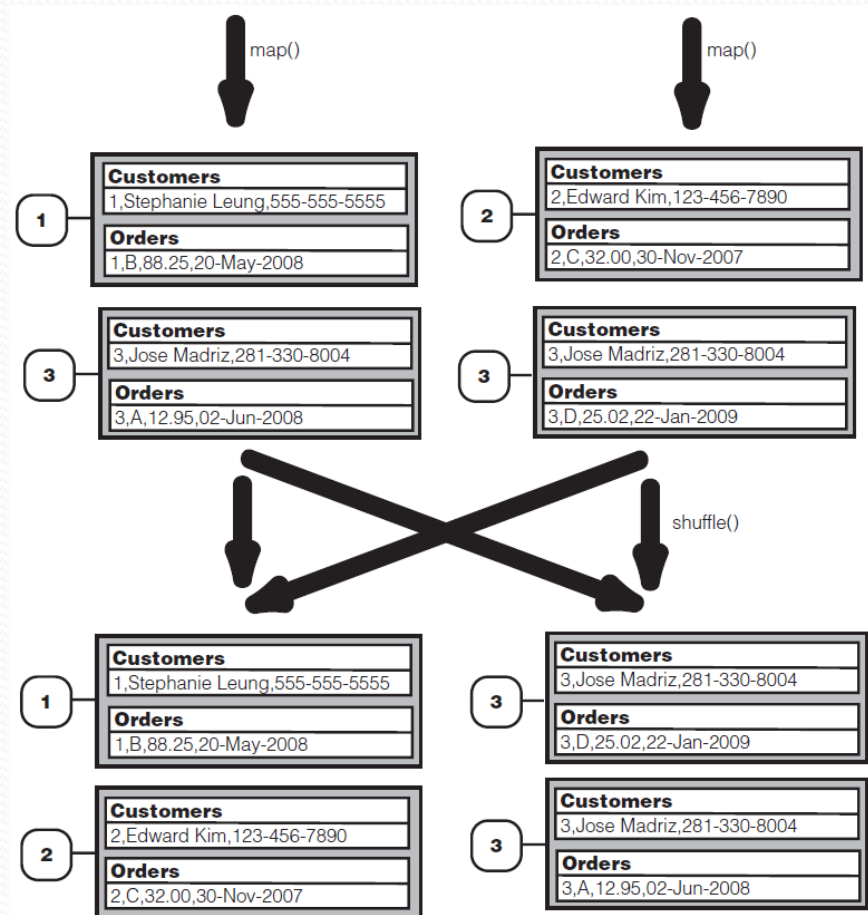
map()

map()

1

Customers
1,Stephanie Leung,555-555-5555

Orders
1,B,88.25,20-May-2008

2

Customers
2,Edward Kim,123-456-7890

Orders
2,C,32.00,30-Nov-2007

3

Customers
3,Jose Madriz,281-330-8004

Orders
3,A,12.95,02-Jun-2008

3

Customers
3,Jose Madriz,281-330-8004

Orders
3,D,25.02,22-Jan-2009

shuffle()

1

Customers
1,Stephanie Leung,555-555-5555

Orders
1,B,88.25,20-May-2008

3

Customers
3,Jose Madriz,281-330-8004

Orders
3,D,25.02,22-Jan-2009

2

Customers
2,Edward Kim,123-456-7890

Orders
2,C,32.00,30-Nov-2007

3

Customers
3,Jose Madriz,281-330-8004

Orders
3,A,12.95,02-Jun-2008